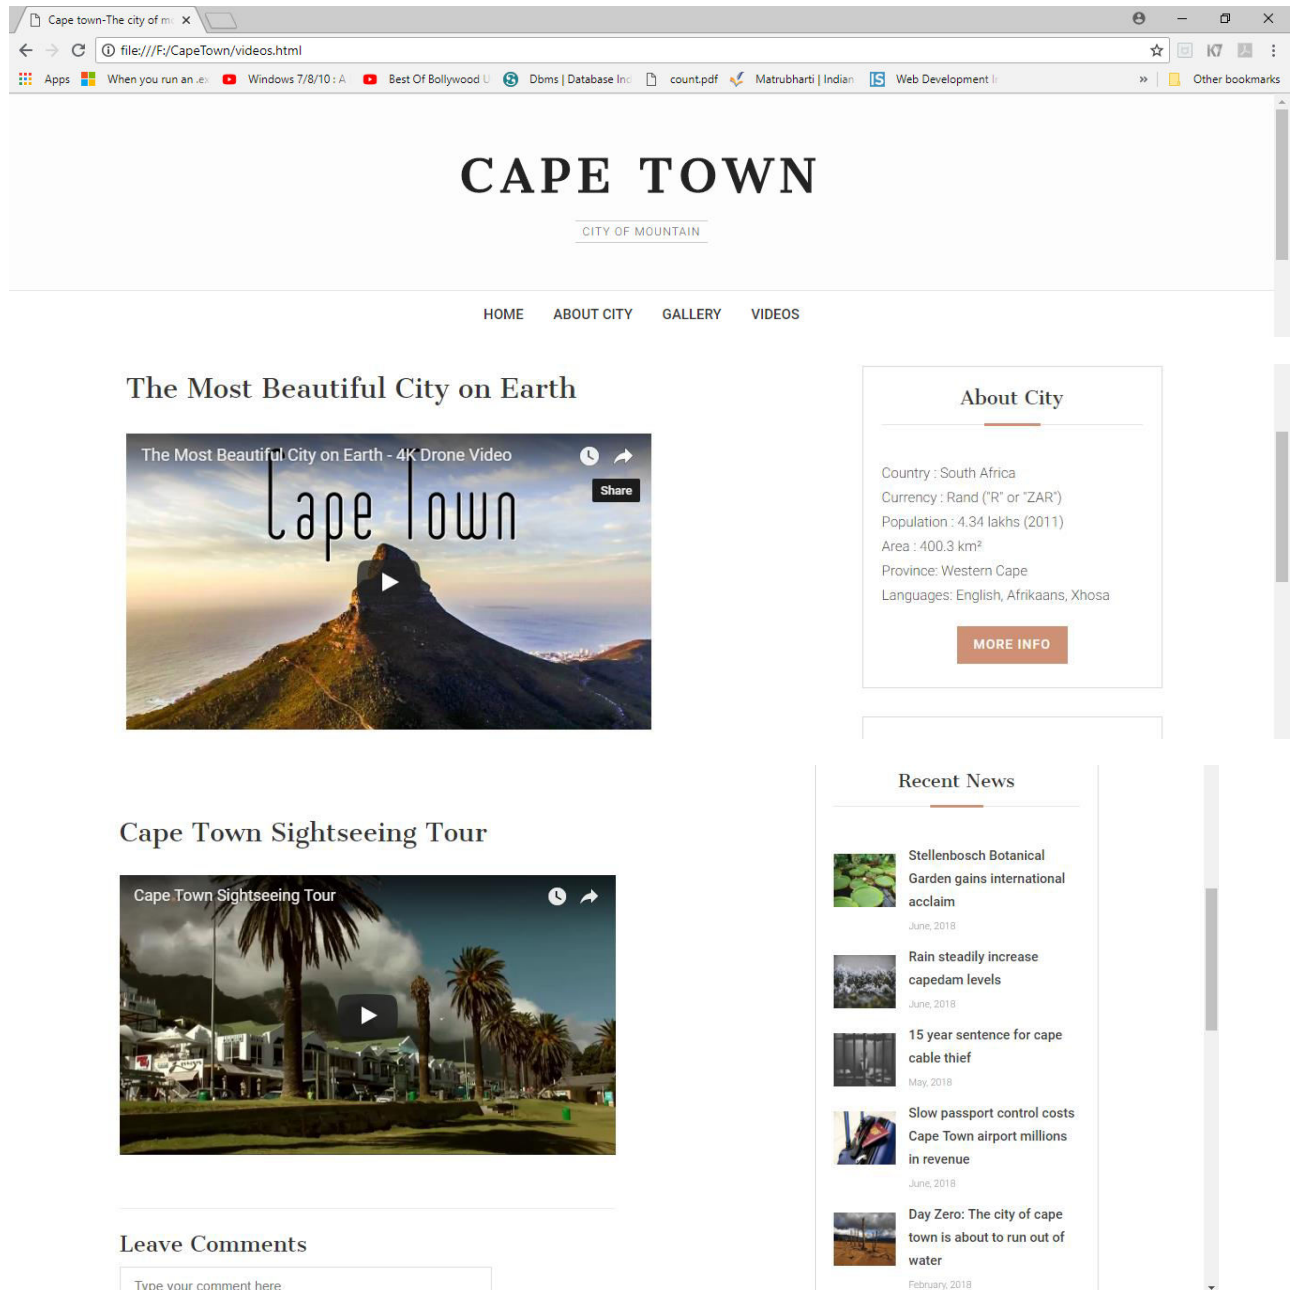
Cape town-The city of m ×

file:///F:/CapeTown/videos.html

Apps When you run an .e Windows 7/8/10 : A Best Of Bollywood Dbms | Database Inc count.pdf Matrubharti | Indian Web Development » Other bookmarks

CAPE TOWN

CITY OF MOUNTAIN

HOME ABOUT CITY GALLERY VIDEOS

The Most Beautiful City on Earth

The Most Beautiful City on Earth - 4K Drone Video

Share

Cape Town

About City

Country : South Africa
Currency : Rand ("R" or "ZAR")
Population : 4.34 lakhs (2011)
Area : 400.3 km²
Province: Western Cape
Languages: English, Afrikaans, Xhosa

MORE INFO

Recent News

Cape Town Sightseeing Tour

Cape Town Sightseeing Tour

Stellenbosch Botanical Garden gains international acclaim
June, 2018

Rain steadily increase capedam levels
June, 2018

15 year sentence for cape cable thief
May, 2018

Slow passport control costs Cape Town airport millions in revenue
June, 2018

Day Zero: The city of cape town is about to run out of water
February, 2018

Leave Comments

Type your comment here